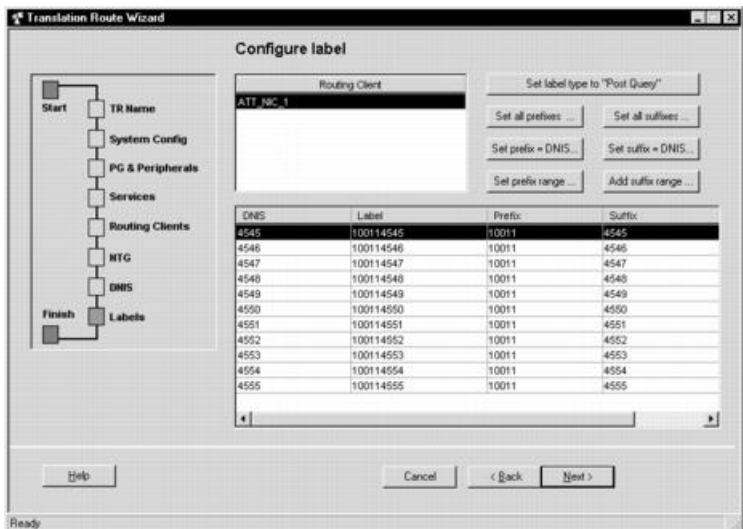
Translation Route Wizard

Configure label

Start
TR Name
System Config
PG & Peripherals
Services
Routing Clients
NTG
DNIS
Finish
Labels

| Routing Client |
|---|
| ATT_NIC_1 |

Set label type to "Post Query"
Set all prefixes ...
Set all suffixes ...
Set prefix = DNIS...
Set suffix = DNIS...
Set prefix range ...
Add suffix range ...

| DNIS | Label | Prefix | Suffix |
|---|---|---|---|
| 4545 | 100114545 | 10011 | 4545 |
| 4546 | 100114546 | 10011 | 4546 |
| 4547 | 100114547 | 10011 | 4547 |
| 4548 | 100114548 | 10011 | 4548 |
| 4549 | 100114549 | 10011 | 4549 |
| 4550 | 100114550 | 10011 | 4550 |
| 4551 | 100114551 | 10011 | 4551 |
| 4552 | 100114552 | 10011 | 4552 |
| 4553 | 100114553 | 10011 | 4553 |
| 4554 | 100114554 | 10011 | 4554 |
| 4555 | 100114555 | 10011 | 4555 |

Help
Cancel
< Back
Next >

Ready